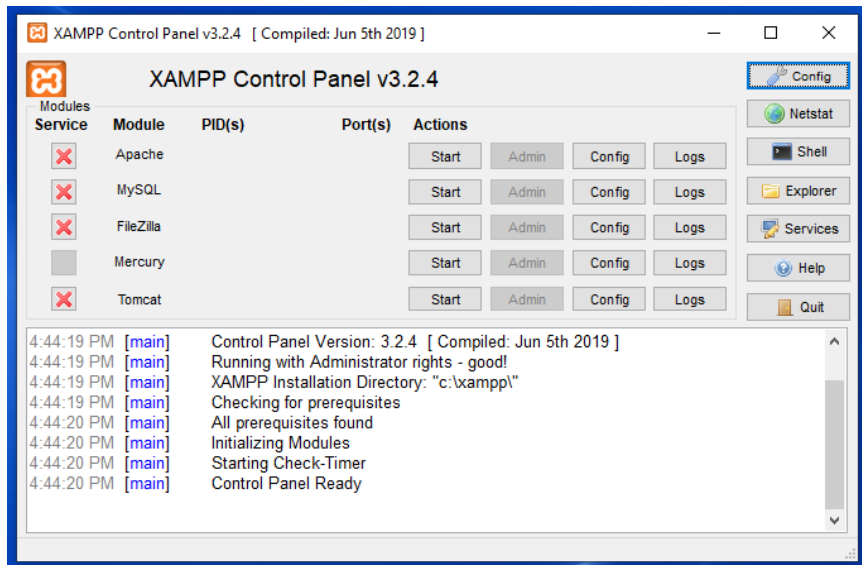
XAMPP Control Panel v3.2.4 [ Compiled: Jun 5th 2019 ]

XAMPP Control Panel v3.2.4

Config

Modules

| Service | Module | PID(s) | Port(s) | Actions | | | |
|---|---|---|---|---|---|---|---|
| ✕ | Apache | | | Start | Admin | Config | Logs |
| ✕ | MySQL | | | Start | Admin | Config | Logs |
| ✕ | FileZilla | | | Start | Admin | Config | Logs |
| | Mercury | | | Start | Admin | Config | Logs |
| ✕ | Tomcat | | | Start | Admin | Config | Logs |

Netstat
Shell
Explorer
Services
Help
Quit

4:44:19 PM [main] Control Panel Version: 3.2.4 [ Compiled: Jun 5th 2019 ]
4:44:19 PM [main] Running with Administrator rights - good!
4:44:19 PM [main] XAMPP Installation Directory: "c:\xampp\"
4:44:19 PM [main] Checking for prerequisites
4:44:20 PM [main] All prerequisites found
4:44:20 PM [main] Initializing Modules
4:44:20 PM [main] Starting Check-Timer
4:44:20 PM [main] Control Panel Ready